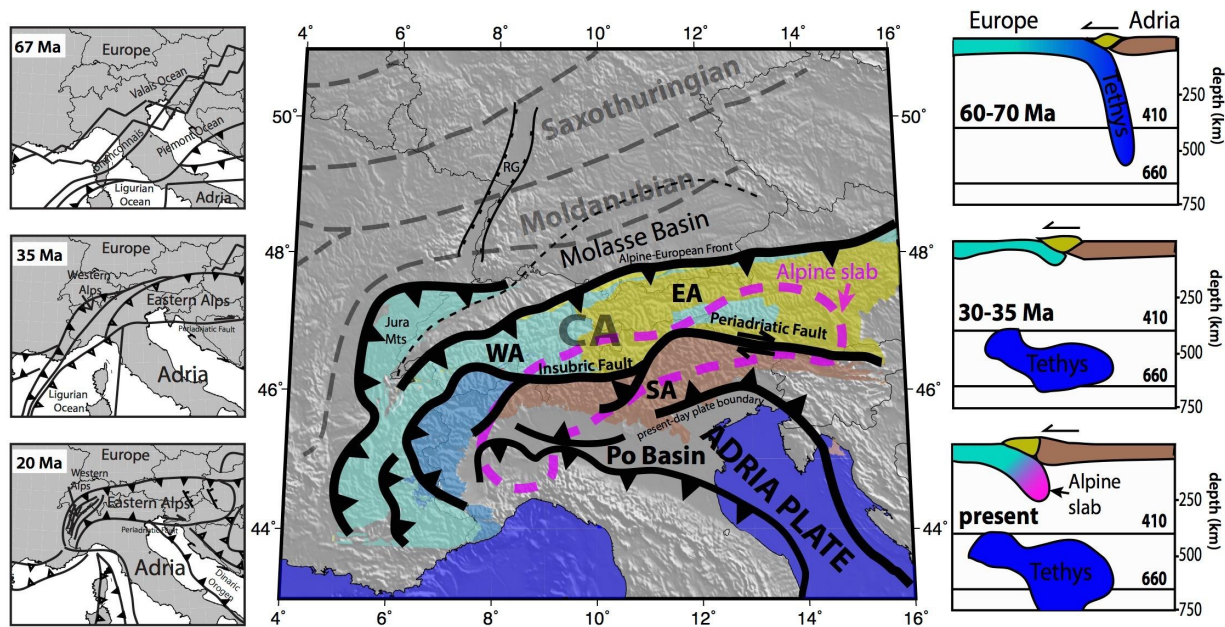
67 Ma
Europe
Valais Ocean
Briançonnais
Piemont Ocean
Ligurian Ocean
Adria

35 Ma
Europe
Western Alps
Eastern Alps
Periadriatic Fault
Adria
Ligurian Ocean

20 Ma
Europe
Western Alps
Eastern Alps
Periadriatic Fault
Adria
Dinaric Orogen

4° 6° 8° 10° 12° 14° 16°
50° 48° 46° 44°
Saxothuringian
RG
Moldanubian
Molasse Basin
Alpine-European Front
Alpine slab
EA
Jura Mts
CA
Periadriatic Fault
WA
Insubric Fault
SA
present-day plate boundary
Po Basin
ADRIA PLATE
4° 6° 8° 10° 12° 14° 16°

Europe
Adria
60-70 Ma
Tethys
410
660
depth (km)
250
500
750

30-35 Ma
410
Tethys
660
depth (km)
250
500
750

Alpine slab
present
410
Tethys
660
depth (km)
250
500
750